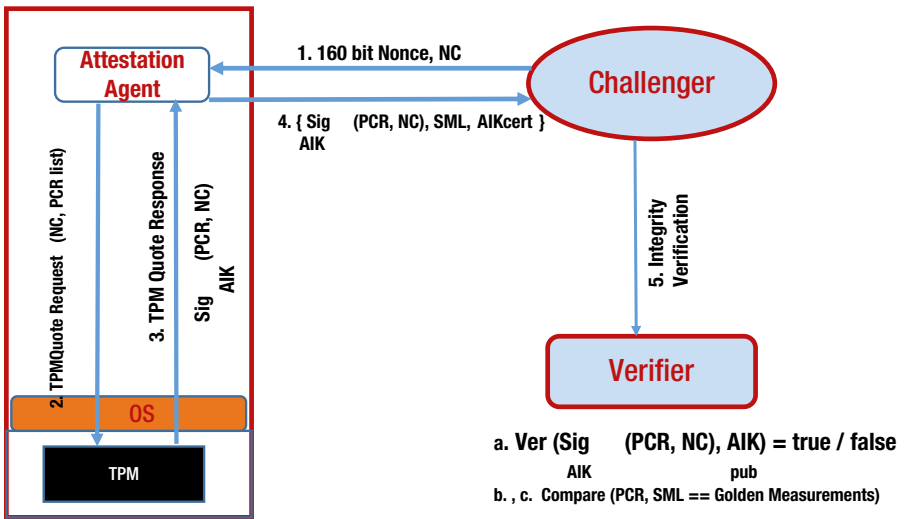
Attestation Agent

1. 160 bit Nonce, NC

Challenger

4. { Sig AIK (PCR, NC), SML, AIKcert }

2. TPMQuote Request (NC, PCR list)

3. TPM Quote Response

Sig AIK (PCR, NC)

5. Integrity Verification

Verifier

OS

TPM

a. Ver (Sig AIK (PCR, NC), AIK pub) = true / false

b. , c. Compare (PCR, SML == Golden Measurements)